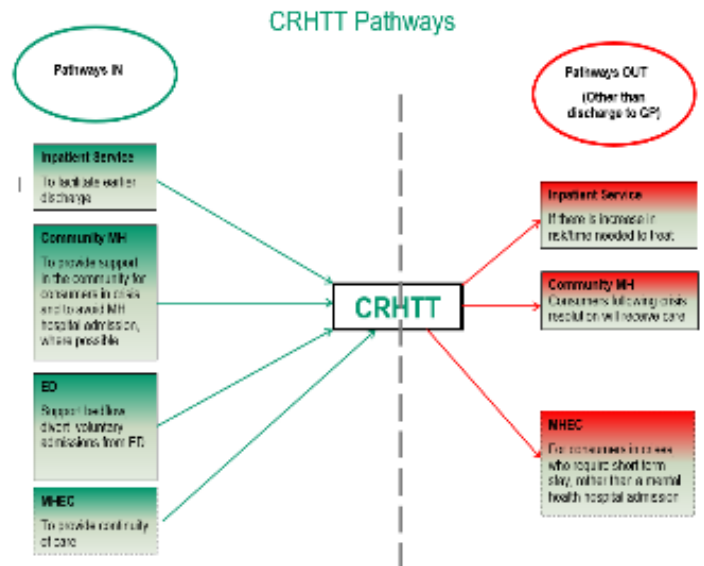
CRHTT Pathways

Pathways IN

Pathways OUT

(Other than discharge to GP)

Inpatient Service

To facilitate earlier discharge

Community MH

To provide support in the community for consumers in crisis and to avoid MH hospital admission, where possible

ED

Support bed flow divert voluntary admissions from ED

MHEC

To provide continuity of care

CRHTT

Inpatient Service

If there is increase in risk/time needed to treat

Community MH

Consumers following crisis resolution will receive care

MHEC

For consumers in crisis who require short term stay, rather than a mental health hospital admission